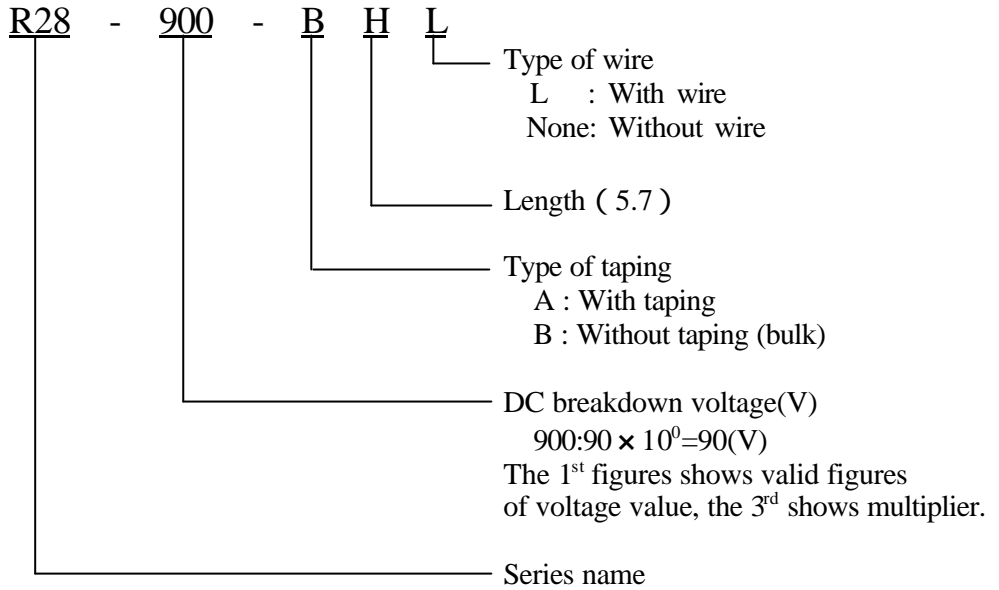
R28 - 900 - B H L

Type of wire
L : With wire
None: Without wire

Length ( 5.7 )

Type of taping
A : With taping
B : Without taping (bulk)

DC breakdown voltage(V)
900:90 $\times 10^0$=90(V)
The 1$^{st}$ figures shows valid figures of voltage value, the 3$^{rd}$ shows multiplier.

Series name